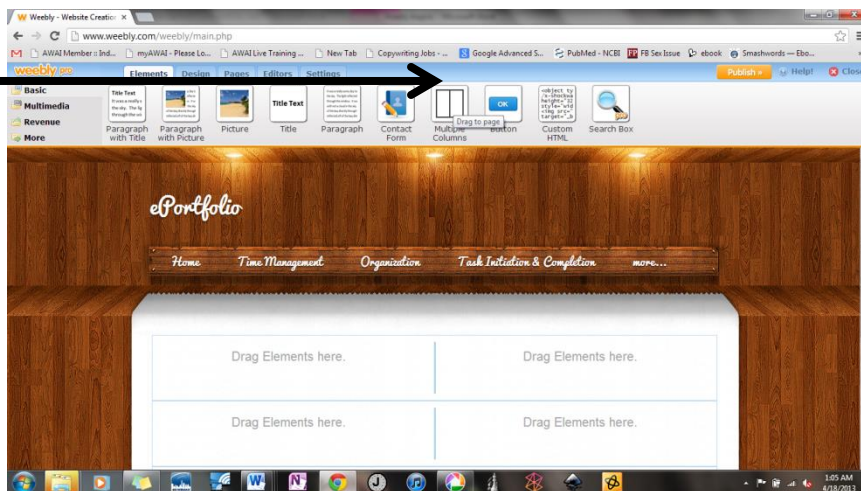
Weebly - Website Creation ×

www.weebly.com/weebly/main.php

AWAI Member :: Ind... myAWAI - Please Lo... AWAI Live Training ... New Tab Copywriting Jobs - ... Google Advanced S... PubMed - NCBI FB Sex Issue ebook Smashwords — Ebo...

weebly pro Elements Design Pages Editors Settings Publish » Help! Close

Basic
Multimedia
Revenue
More

Title Text
Paragraph with Title
Paragraph with Picture
Picture
Title Text
Title
Paragraph
Contact Form
Multiple Columns
Drag to page
OK
Button
Custom HTML
Search Box

ePortfolio

Home Time Management Organization Task Initiation & Completion more...

Drag Elements here.

Drag Elements here.

Drag Elements here.

Drag Elements here.

1:05 AM
6/18/2013